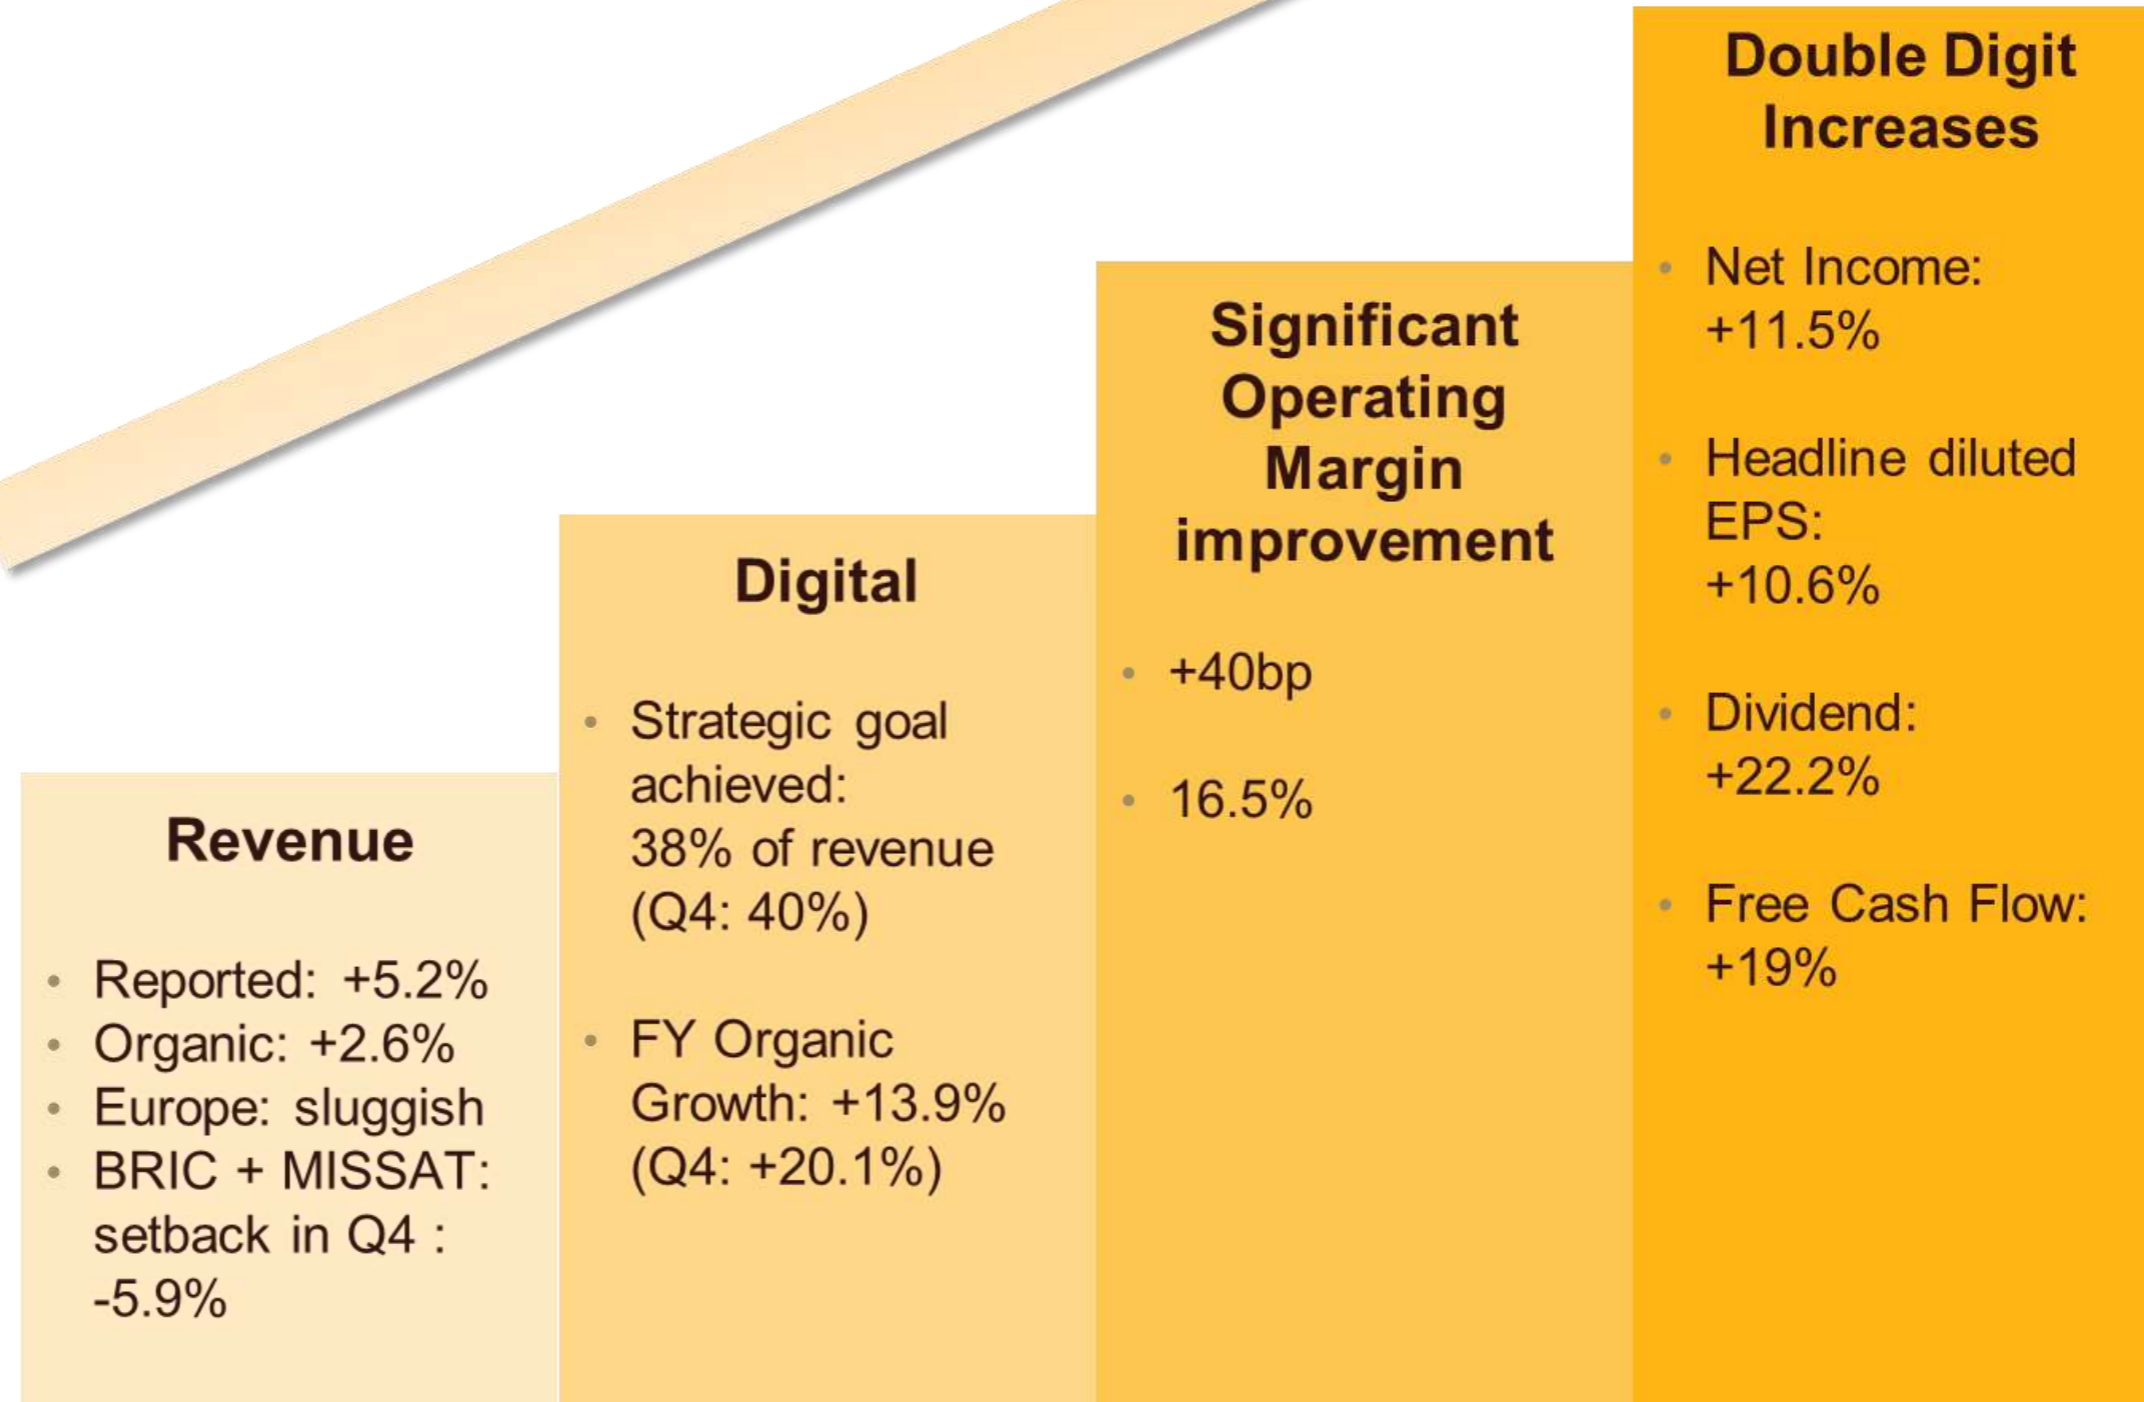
Revenue

- Reported: +5.2%
- Organic: +2.6%
- Europe: sluggish
- BRIC + MISSAT: setback in Q4 : -5.9%

Digital

- Strategic goal achieved: 38% of revenue (Q4: 40%)
- FY Organic Growth: +13.9% (Q4: +20.1%)

Significant Operating Margin improvement

- +40bp
- 16.5%

Double Digit Increases

- Net Income: +11.5%
- Headline diluted EPS: +10.6%
- Dividend: +22.2%
- Free Cash Flow: +19%